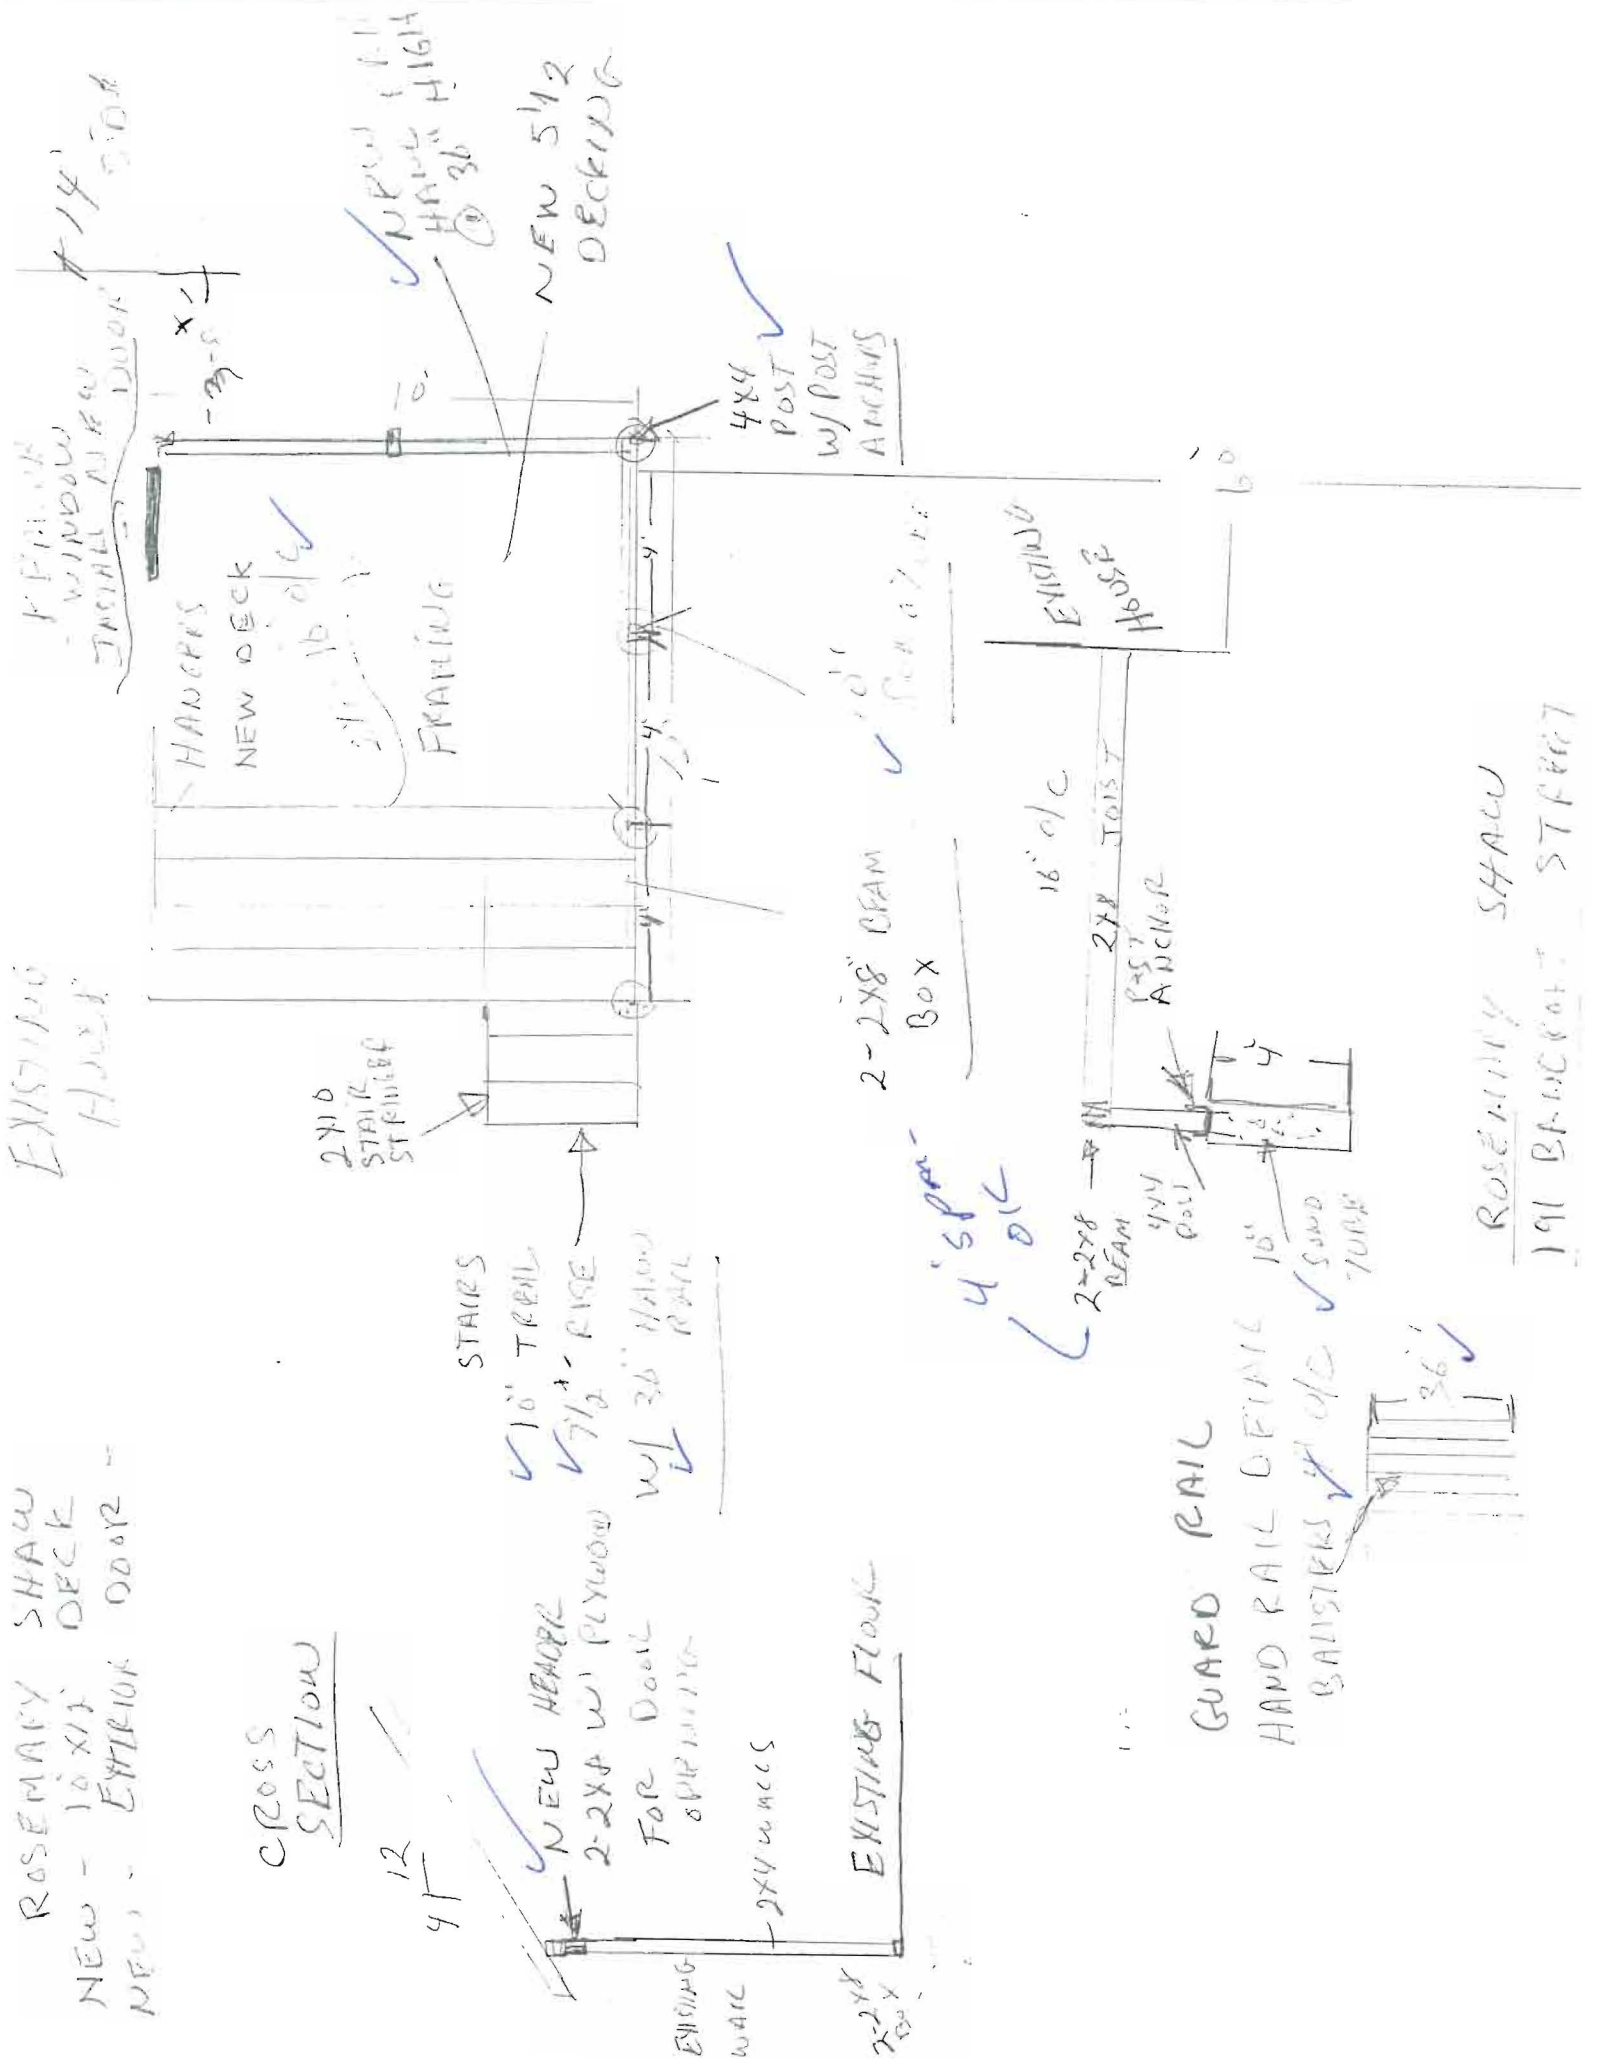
ROSEMARY SHAW
NEW - 10 X 13 DECK
NEW - EXTERIOR DOOR

CROSS SECTION

NEW HEADER
2-2X8 W/ PLYWOOD
FOR DOOR
OPENING

2X4 WALLS

EXISTING FLOOR

EXISTING WALL

2-2X8

12
4

EXISTING HOUSE

2X10 STAIR STRINGER

STAIRS
10" TREAD
7 1/2" RISE
W/ 36" HAND RAIL

HANGERS
NEW DECK
2X8 16" O/C
FRAMING

REPLACE WINDOW
INSTALL NEW DOOR

3-0 X

NEW 5 1/2 DECKING

NEW HAND RAIL
36" HIGH

14'

4X4 POST
W/ POST ANCHORS

4'
4'
4'

10'

6'

EXISTING HOUSE

2-2X8 BEAM
BOX

16" O/C
2X8 JOIST
POST ANCHOR

4' SPAN O/C

2-2X8 BEAM
4X4 POST
16"
SONO TUBE

4'

GUARD RAIL
HAND RAIL DETAIL
BALUSTERS 4" O/C
36"

ROSEMARY SHAW
191 BANCROFT STREET